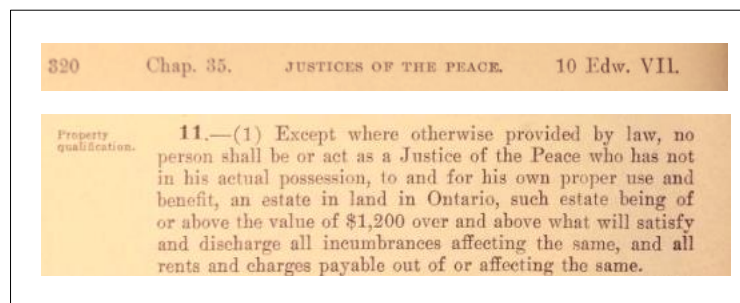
320 Chap. 35. JUSTICES OF THE PEACE. 10 Edw. VII.

Property qualification.

11.—(1) Except where otherwise provided by law, no person shall be or act as a Justice of the Peace who has not in his actual possession, to and for his own proper use and benefit, an estate in land in Ontario, such estate being of or above the value of \$1,200 over and above what will satisfy and discharge all incumbrances affecting the same, and all rents and charges payable out of or affecting the same.